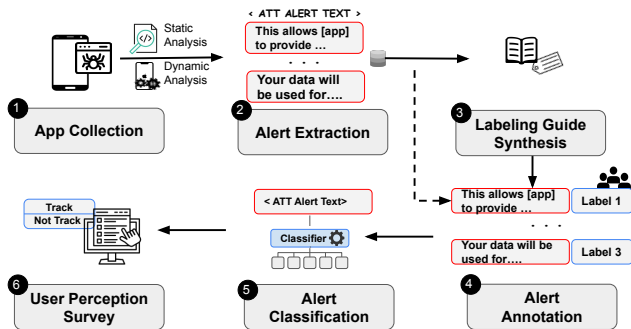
Static Analysis

Dynamic Analysis

< ATT ALERT TEXT >

This allows [app] to provide …

. . .

Your data will be used for….

1 App Collection

2 Alert Extraction

3 Labeling Guide Synthesis

This allows [app] to provide …

Label 1

. . .

Your data will be used for….

Label 3

4 Alert Annotation

< ATT Alert Text>

Classifier

5 Alert Classification

Track

Not Track

6 User Perception Survey